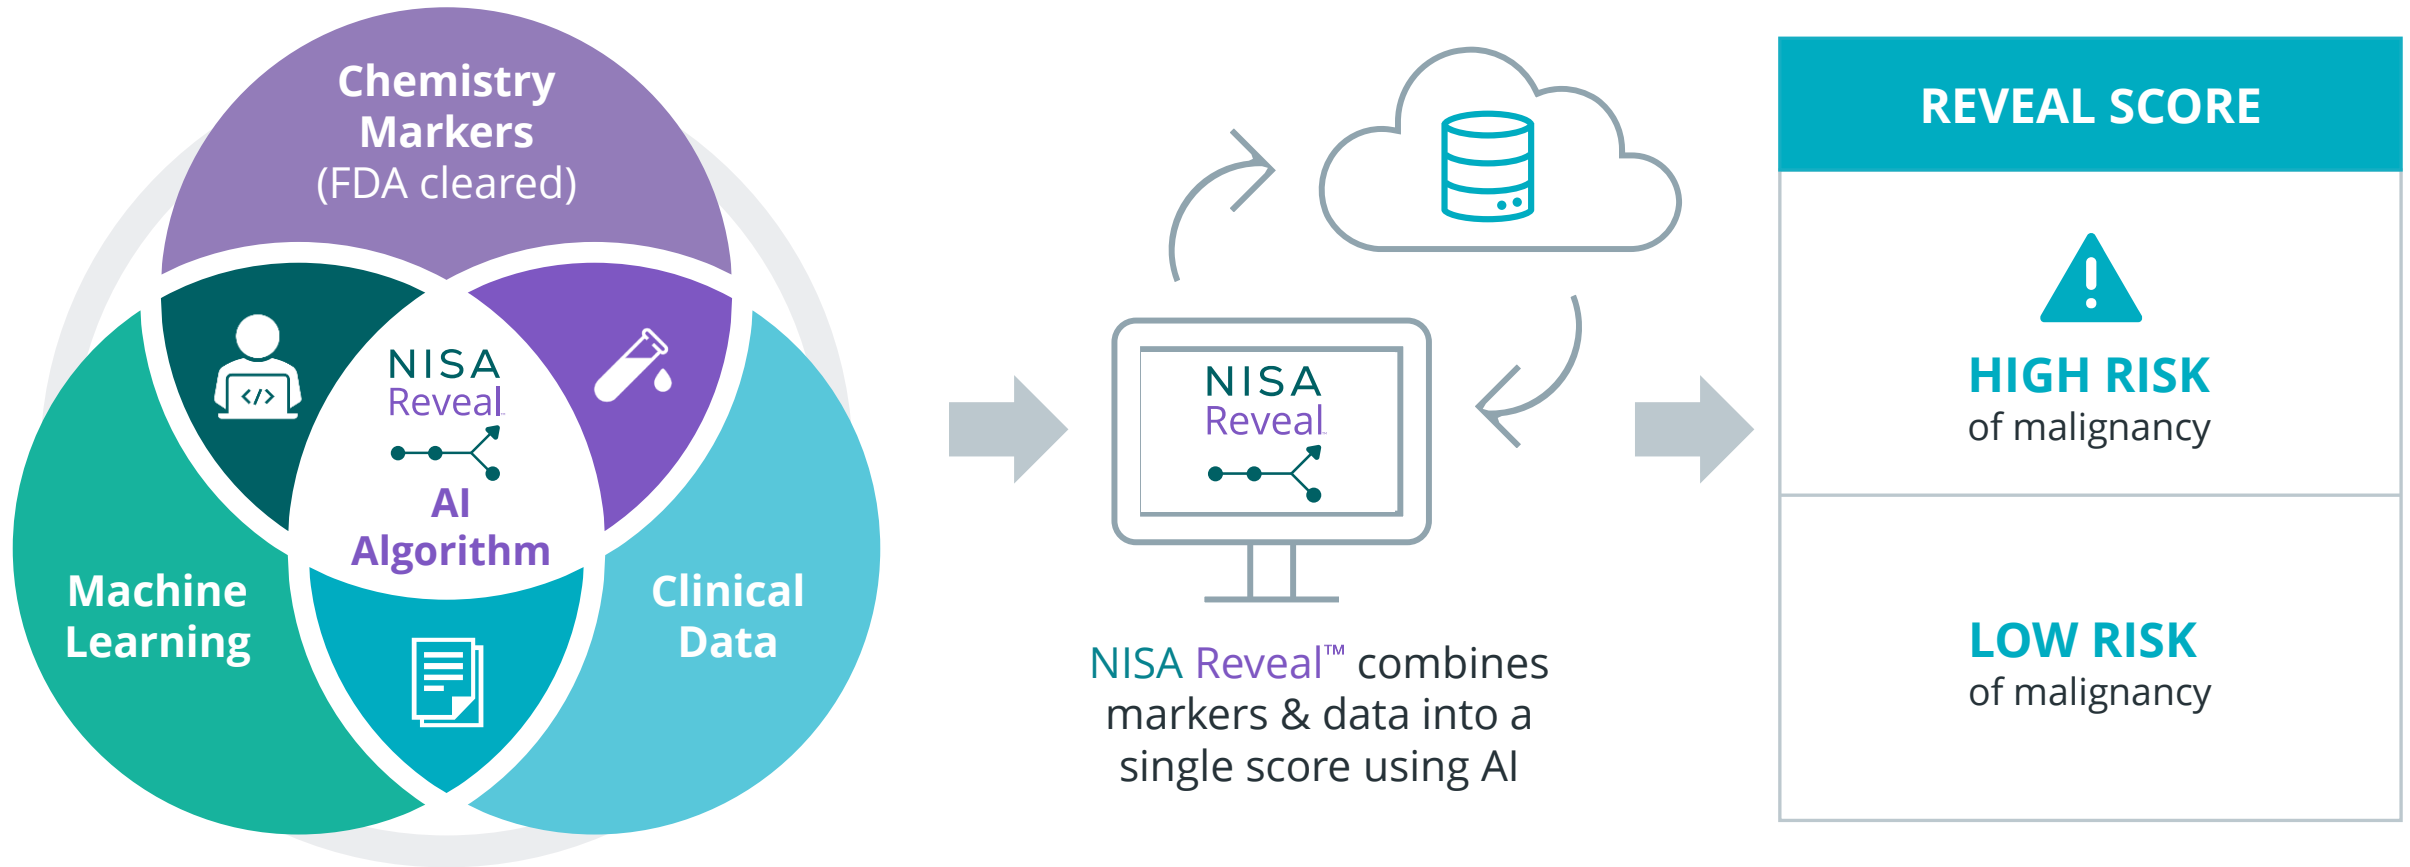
Chemistry Markers (FDA cleared)

</>

NISA Reveal

AI Algorithm

Machine Learning

Clinical Data

NISA Reveal

NISA Reveal™ combines markers & data into a single score using AI

REVEAL SCORE

HIGH RISK of malignancy

LOW RISK of malignancy